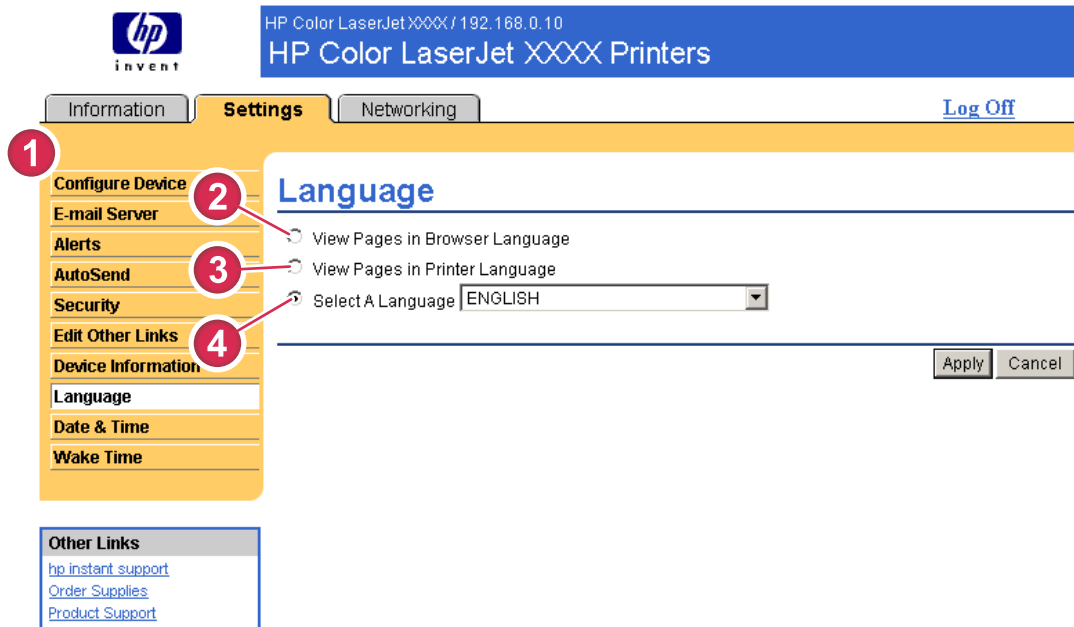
hp
invent

HP Color LaserJet XXXX / 192.168.0.10
HP Color LaserJet XXXX Printers

Information
Settings
Networking
Log Off

1

Configure Device
E-mail Server
Alerts
AutoSend
Security
Edit Other Links
Device Information
Language
Date & Time
Wake Time

Language

2
3
4

View Pages in Browser Language
View Pages in Printer Language
Select A Language ENGLISH

Apply
Cancel

Other Links
hp instant support
Order Supplies
Product Support